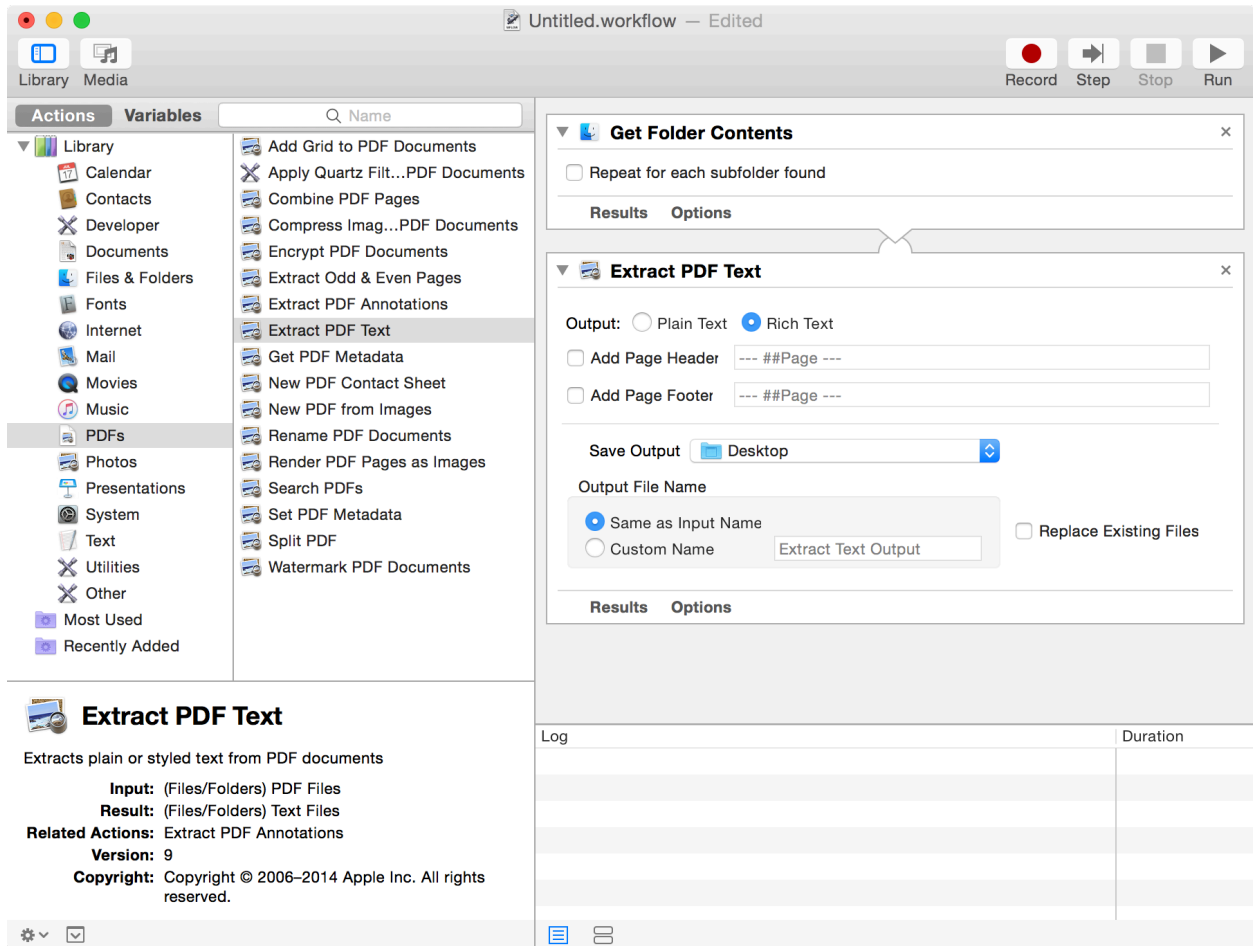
Untitled.workflow — Edited

Library Media

Record Step Stop Run

Actions Variables

Name

Library
Calendar
Contacts
Developer
Documents
Files & Folders
Fonts
Internet
Mail
Movies
Music
PDFs
Photos
Presentations
System
Text
Utilities
Other
Most Used
Recently Added

Add Grid to PDF Documents
Apply Quartz Filt…PDF Documents
Combine PDF Pages
Compress Imag…PDF Documents
Encrypt PDF Documents
Extract Odd & Even Pages
Extract PDF Annotations
Extract PDF Text
Get PDF Metadata
New PDF Contact Sheet
New PDF from Images
Rename PDF Documents
Render PDF Pages as Images
Search PDFs
Set PDF Metadata
Split PDF
Watermark PDF Documents

Get Folder Contents
Repeat for each subfolder found
Results Options

Extract PDF Text
Output: Plain Text Rich Text
Add Page Header --- ##Page ---
Add Page Footer --- ##Page ---
Save Output Desktop
Output File Name
Same as Input Name
Custom Name Extract Text Output
Replace Existing Files
Results Options

Extract PDF Text
Extracts plain or styled text from PDF documents
Input: (Files/Folders) PDF Files
Result: (Files/Folders) Text Files
Related Actions: Extract PDF Annotations
Version: 9
Copyright: Copyright © 2006–2014 Apple Inc. All rights reserved.

Log
Duration